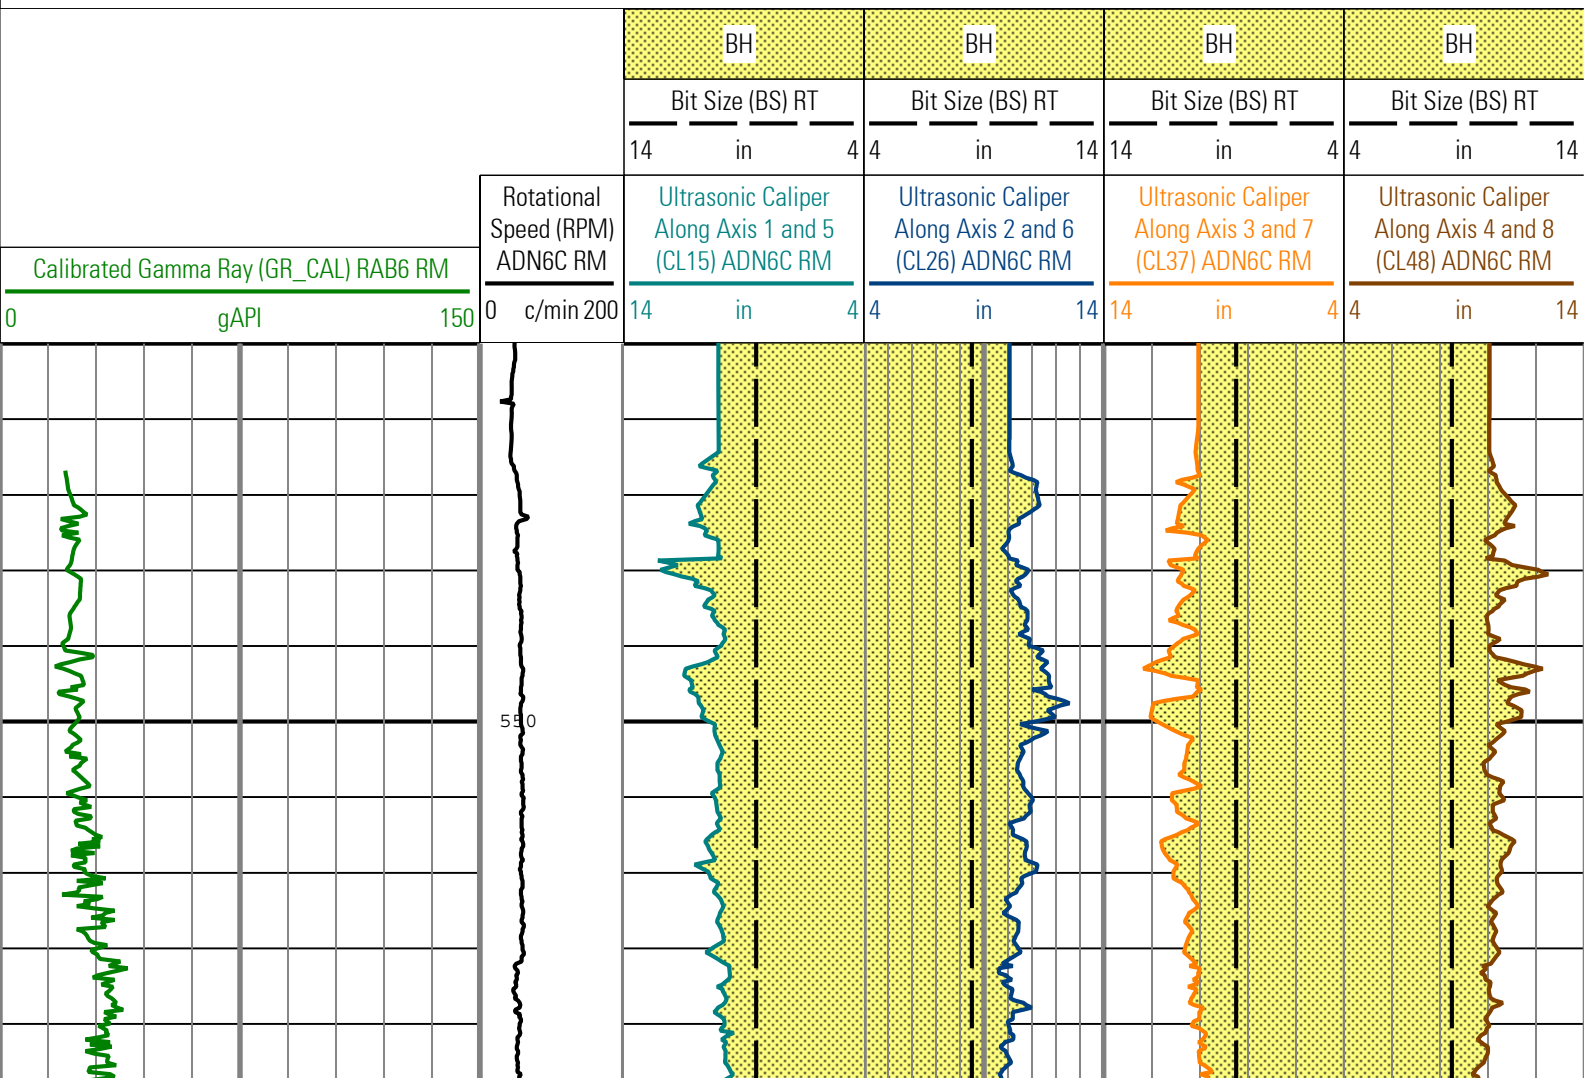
| | | BH | BH | BH | BH |
|---|---|---|---|---|---|
| | | Bit Size (BS) RT<br>14 in 4 | Bit Size (BS) RT<br>4 in 14 | Bit Size (BS) RT<br>14 in 4 | Bit Size (BS) RT<br>4 in 14 |
| Calibrated Gamma Ray (GR_CAL) RAB6 RM<br>0 gAPI 150 | Rotational Speed (RPM) ADN6C RM<br>0 c/min 200 | Ultrasonic Caliper Along Axis 1 and 5 (CL15) ADN6C RM<br>14 in 4 | Ultrasonic Caliper Along Axis 2 and 6 (CL26) ADN6C RM<br>4 in 14 | Ultrasonic Caliper Along Axis 3 and 7 (CL37) ADN6C RM<br>14 in 4 | Ultrasonic Caliper Along Axis 4 and 8 (CL48) ADN6C RM<br>4 in 14 |

550